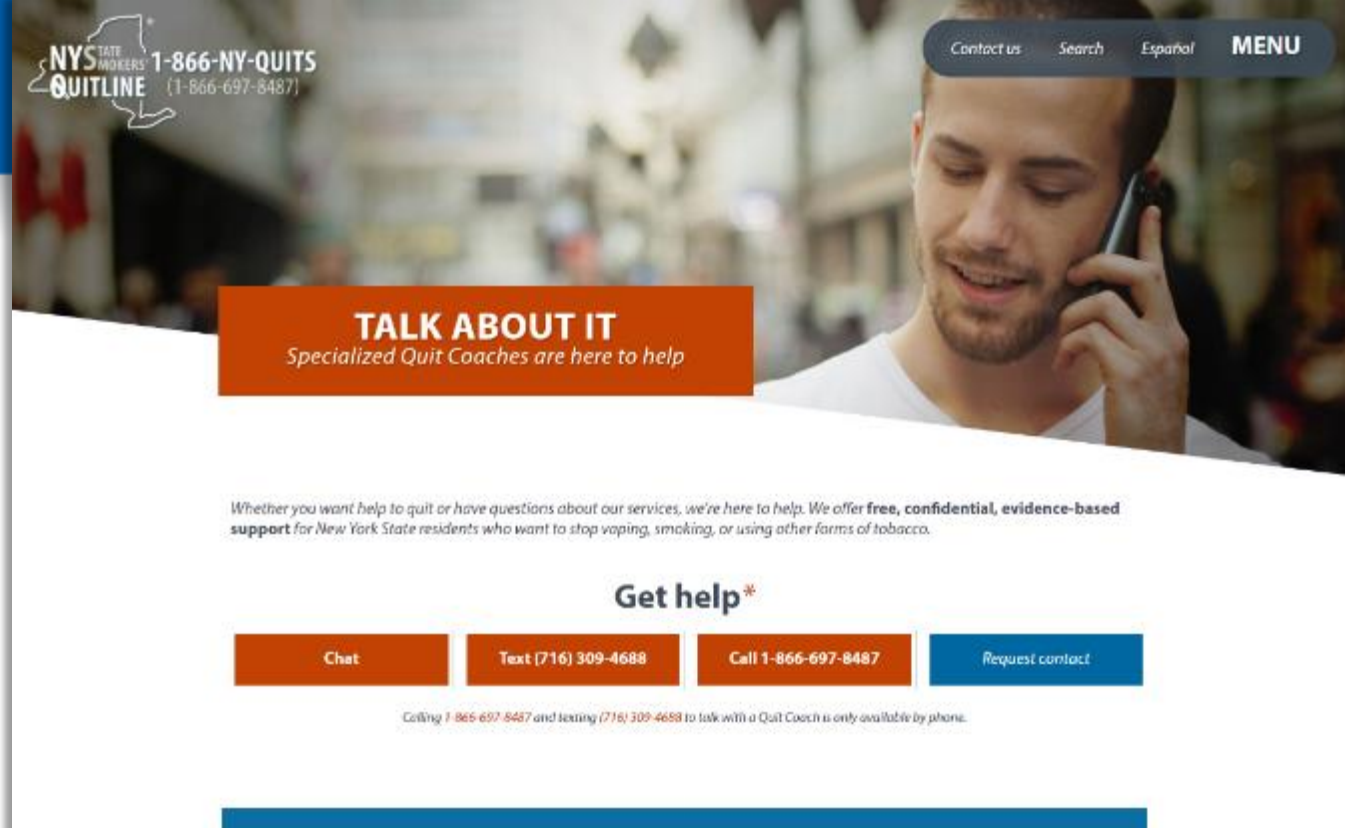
NYS STATE SMOKERS' QUITLINE 1-866-NY-QUITS (1-866-697-8487)

Contact us Search Español MENU

TALK ABOUT IT
Specialized Quit Coaches are here to help

Whether you want help to quit or have questions about our services, we're here to help. We offer **free, confidential, evidence-based support** for New York State residents who want to stop vaping, smoking, or using other forms of tobacco.

Get help*

Chat Text (716) 309-4688 Call 1-866-697-8487 Request contact

Calling 1-866-697-8487 and texting (716) 309-4688 to talk with a Quit Coach is only available by phone.